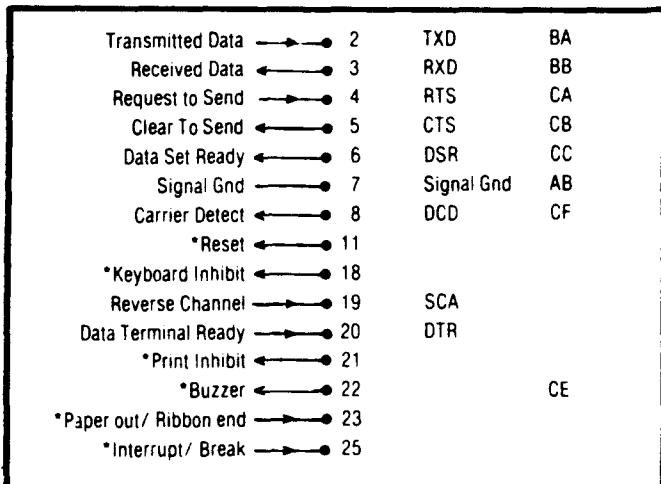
| | | | |
|---|---|---|---|
| Transmitted Data | 2 | TXD | BA |
| Received Data | 3 | RXD | BB |
| Request to Send | 4 | RTS | CA |
| Clear To Send | 5 | CTS | CB |
| Data Set Ready | 6 | DSR | CC |
| Signal Gnd | 7 | Signal Gnd | AB |
| Carrier Detect | 8 | DCD | CF |
| *Reset | 11 | | |
| *Keyboard Inhibit | 18 | | |
| Reverse Channel | 19 | SCA | |
| Data Terminal Ready | 20 | DTR | |
| *Print Inhibit | 21 | | |
| *Buzzer | 22 | | CE |
| *Paper out/ Ribbon end | 23 | | |
| *Interrupt/ Break | 25 | | |